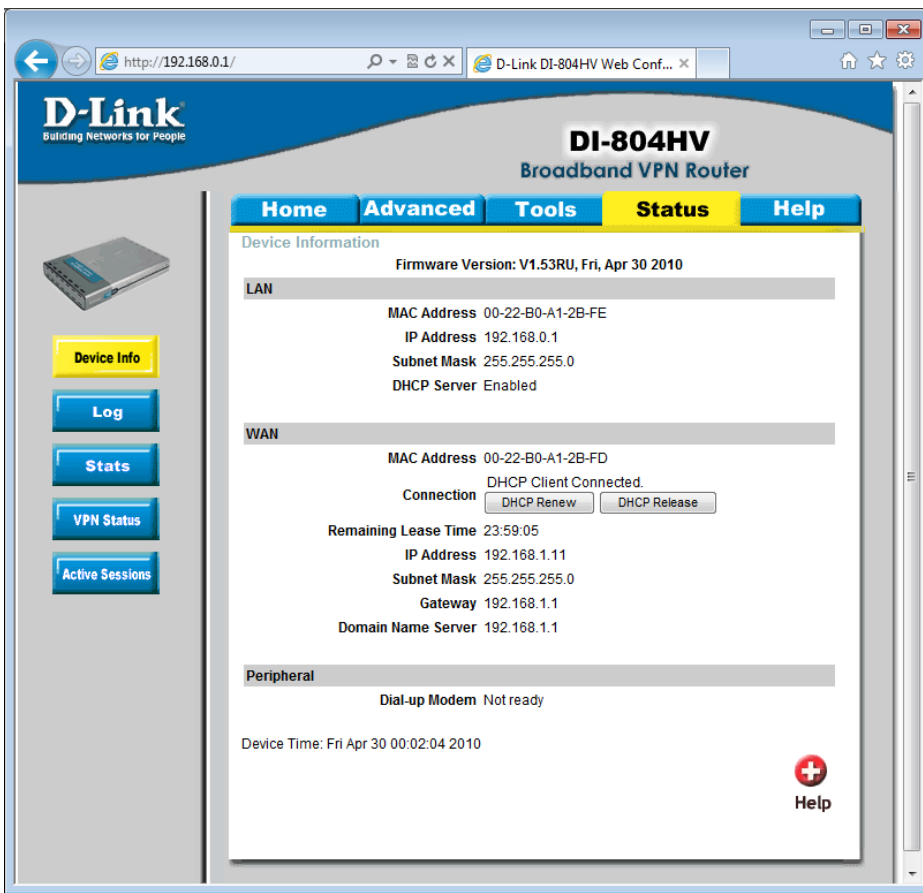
http://192.168.0.1/

D-Link DI-804HV Web Conf...

D-Link
Building Networks for People

DI-804HV
Broadband VPN Router

Home | Advanced | Tools | Status | Help

Device Info
Log
Stats
VPN Status
Active Sessions

Device Information

Firmware Version: V1.53RU, Fri, Apr 30 2010

LAN

MAC Address 00-22-B0-A1-2B-FE
IP Address 192.168.0.1
Subnet Mask 255.255.255.0
DHCP Server Enabled

WAN

MAC Address 00-22-B0-A1-2B-FD
Connection DHCP Client Connected.
DHCP Renew DHCP Release
Remaining Lease Time 23:59:05
IP Address 192.168.1.11
Subnet Mask 255.255.255.0
Gateway 192.168.1.1
Domain Name Server 192.168.1.1

Peripheral

Dial-up Modem Not ready

Device Time: Fri Apr 30 00:02:04 2010

Help